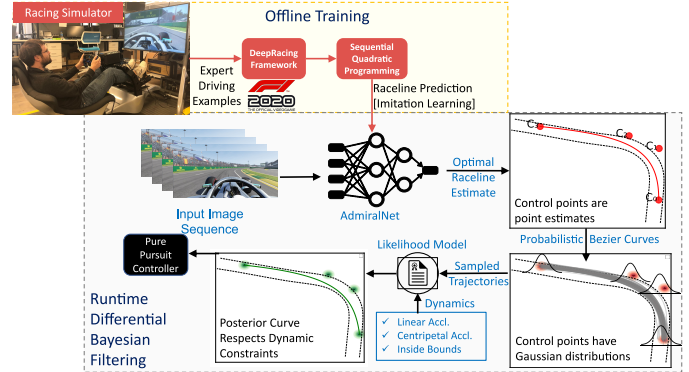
Racing Simulator

Offline Training

Expert Driving Examples

DeepRacing Framework

Sequential Quadratic Programming

F1 2020 THE OFFICIAL VIDEOGAME

Raceline Prediction [Imitation Learning]

Input Image Sequence

AdmiralNet

Optimal Raceline Estimate

$C_0$

$C_1$

$C_2$

$C_3$

Control points are point estimates

Probabilistic Bezier Curves

Pure Pursuit Controller

Likelihood Model

Sampled Trajectories

Dynamics

✓ Linear Accl.
✓ Centripetal Accl.
✓ Inside Bounds

Runtime Differential Bayesian Filtering

Posterior Curve Respects Dynamic Constraints

Control points have Gaussian distributions